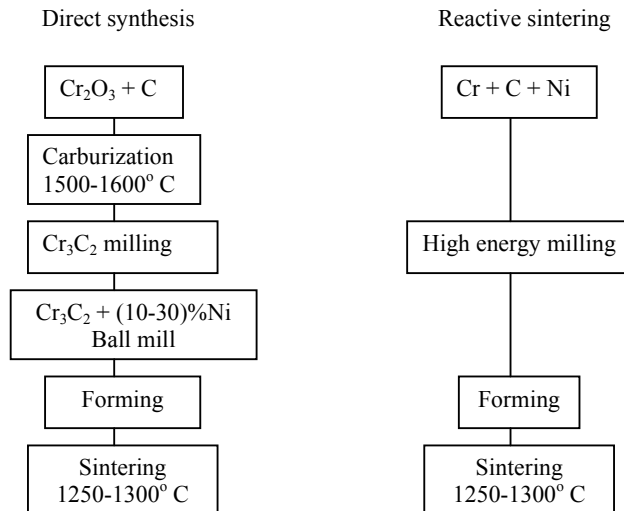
Direct synthesis

$Cr_2O_3 + C$

Carburization
1500-1600$^o$ C

$Cr_3C_2$ milling

$Cr_3C_2$ + (10-30)%Ni
Ball mill

Forming

Sintering
1250-1300$^o$ C

Reactive sintering

Cr + C + Ni

High energy milling

Forming

Sintering
1250-1300$^o$ C